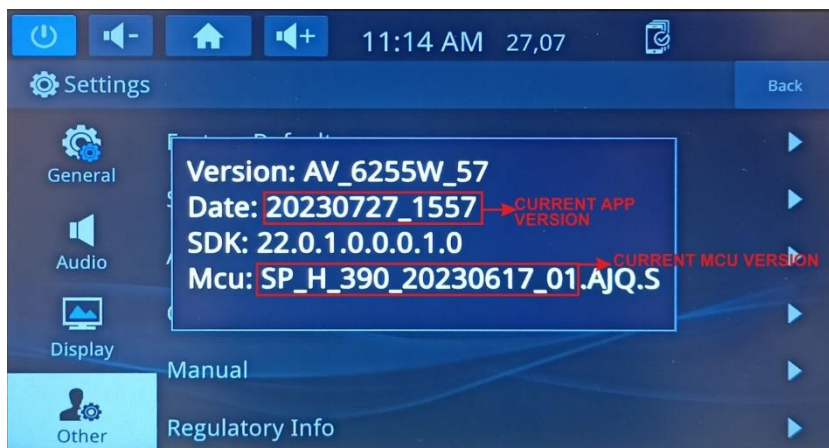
11:14 AM 27,07

Settings

Back

General

Audio

Display

Other

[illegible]

Manual

Regulatory Info

Version: AV_6255W_57
Date: 20230727_1557
SDK: 22.0.1.0.0.0.1.0
Mcu: SP_H_390_20230617_01.AJQ.S

CURRENT APP VERSION

CURRENT MCU VERSION